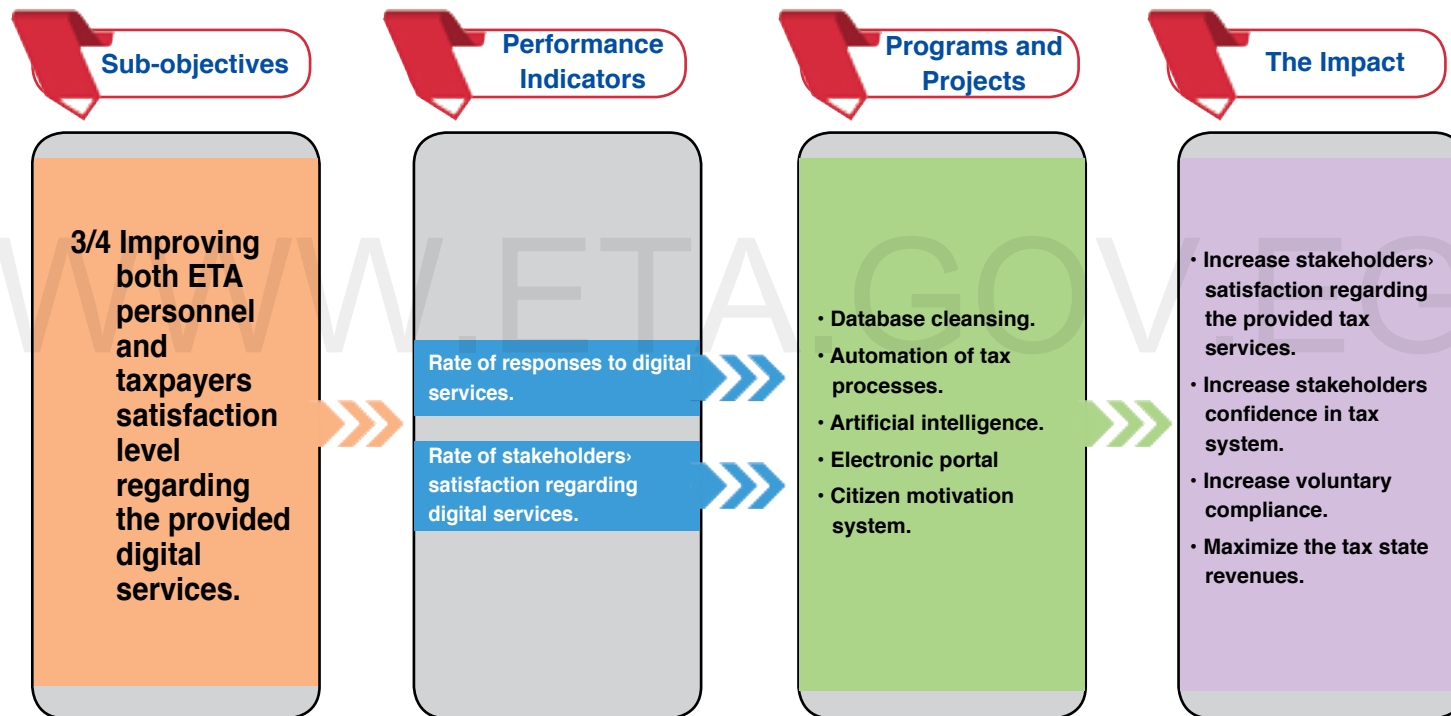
Sub-objectives

Performance Indicators

Programs and Projects

The Impact

3/4 Improving both ETA personnel and taxpayers satisfaction level regarding the provided digital services.

Rate of responses to digital services.

Rate of stakeholders› satisfaction regarding digital services.

• Database cleansing.
• Automation of tax processes.
• Artificial intelligence.
• Electronic portal
• Citizen motivation system.

• Increase stakeholders› satisfaction regarding the provided tax services.
• Increase stakeholders confidence in tax system.
• Increase voluntary compliance.
• Maximize the tax state revenues.

WWW.ETA.GOV.EG